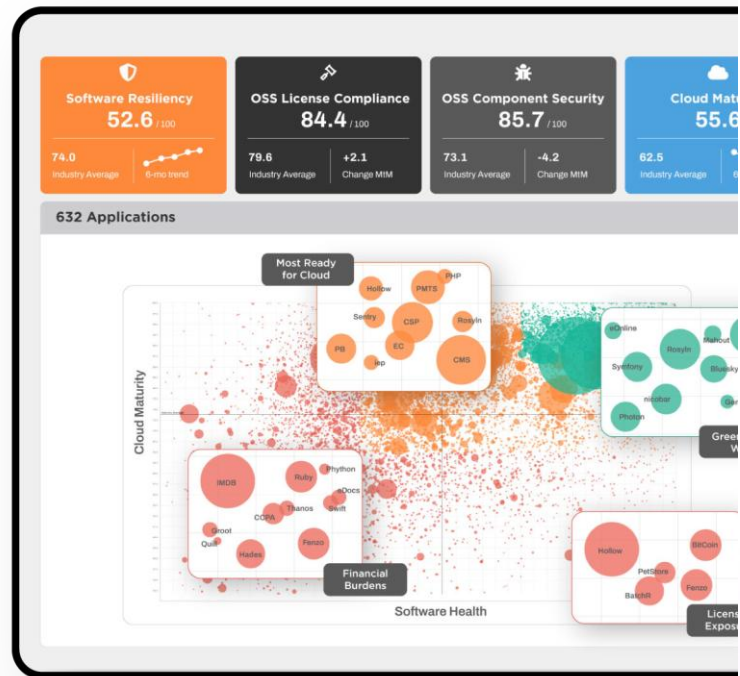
Software Resiliency
52.6 / 100
74.0
Industry Average
6-mo trend

OSS License Compliance
84.4 / 100
79.6
Industry Average
+2.1
Change M/M

OSS Component Security
85.7 / 100
73.1
Industry Average
-4.2
Change M/M

Cloud Matu
55.6
62.5
Industry Average

632 Applications

Most Ready for Cloud
Hollow
PHP
PMTS
Sentry
CSP
Rosyln
PB
EC
CMS
lep

eOnline
Rosyln
Mahout
Symfony
Bluesky
nicobar
Photon
Gre
W

Cloud Maturity

IMDB
Ruby
Phython
eDocs
Thanos
Swift
COPA
Groot
Quill
Hades
Fenzo

Financial Burdens

Hollow
BitCoin
PetStore
Fenzo
Batchlt
Licens
Expos

Software Health